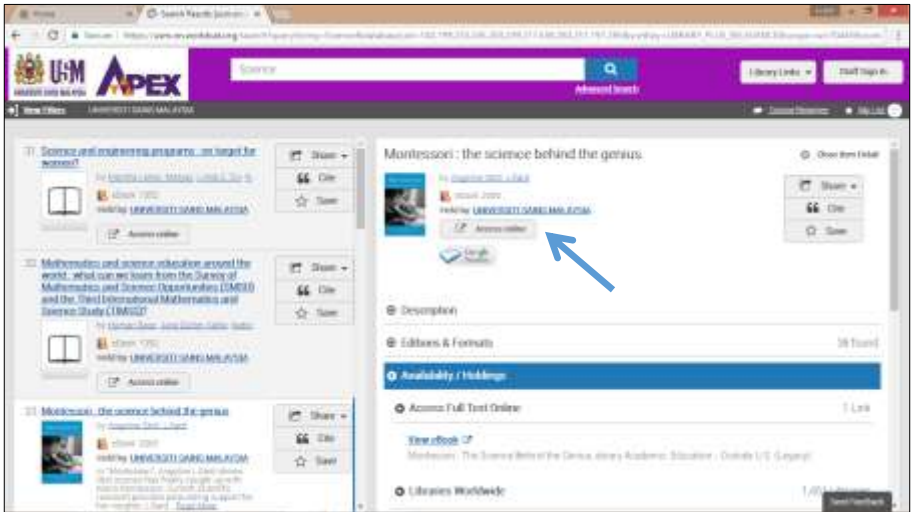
Home
Search Results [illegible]
USM APEX
Science
Advanced Search
Library Links
Staff Sign in
View Filters
UNIVERSITI SAINS MALAYSIA
Course Reserves
My List

31 Science and engineering programs : on target for women?
by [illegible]
eBook 1992
Held by: UNIVERSITI SAINS MALAYSIA
Access online
Share
Cite
Save

32 Mathematics and science education around the world : what can we learn from the Survey of Mathematics and Science Opportunities (SMSO) and the Third International Mathematics and Science Study (TIMSS)?
by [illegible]
eBook 1996
Held by: UNIVERSITI SAINS MALAYSIA
Access online
Share
Cite
Save

33 Montessori : the science behind the genius
by Angeline Stoll Lillard
eBook 2005
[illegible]
Share
Cite
Save

Montessori : the science behind the genius
Close Item Detail
by Angeline Stoll Lillard
eBook 2005
Held by: UNIVERSITI SAINS MALAYSIA
Access online
Google Preview
Share
Cite
Save
Description
Editions & Formats
38 found
Availability / Holdings
Access Full Text Online
1 Link
View eBook
Montessori : The Science Behind the Genius. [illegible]
Libraries Worldwide
Send Feedback